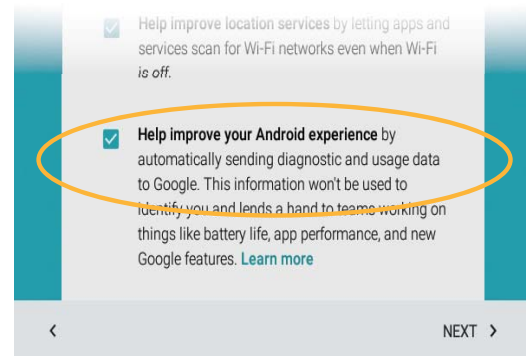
Help improve location services by letting apps and services scan for Wi-Fi networks even when Wi-Fi is off.

Help improve your Android experience by automatically sending diagnostic and usage data to Google. This information won't be used to identify you and lends a hand to teams working on things like battery life, app performance, and new Google features. Learn more

<

NEXT >